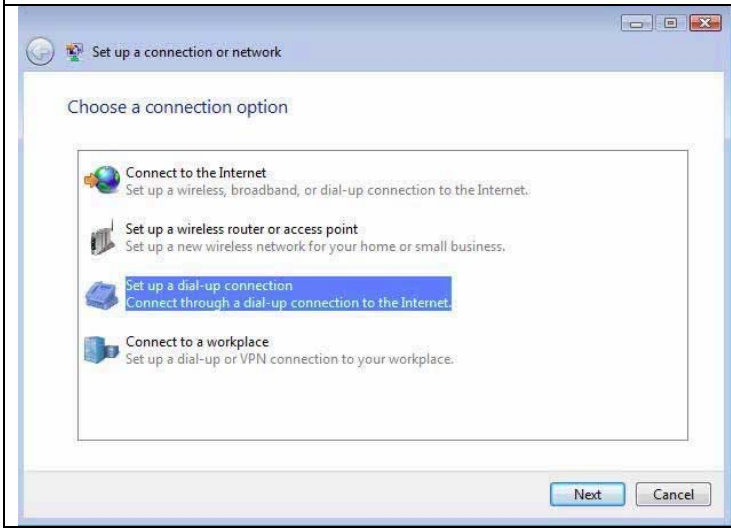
Set up a connection or network

Choose a connection option

Connect to the Internet
Set up a wireless, broadband, or dial-up connection to the Internet.

Set up a wireless router or access point
Set up a new wireless network for your home or small business.

Set up a dial-up connection
Connect through a dial-up connection to the Internet.

Connect to a workplace
Set up a dial-up or VPN connection to your workplace.

Next
Cancel